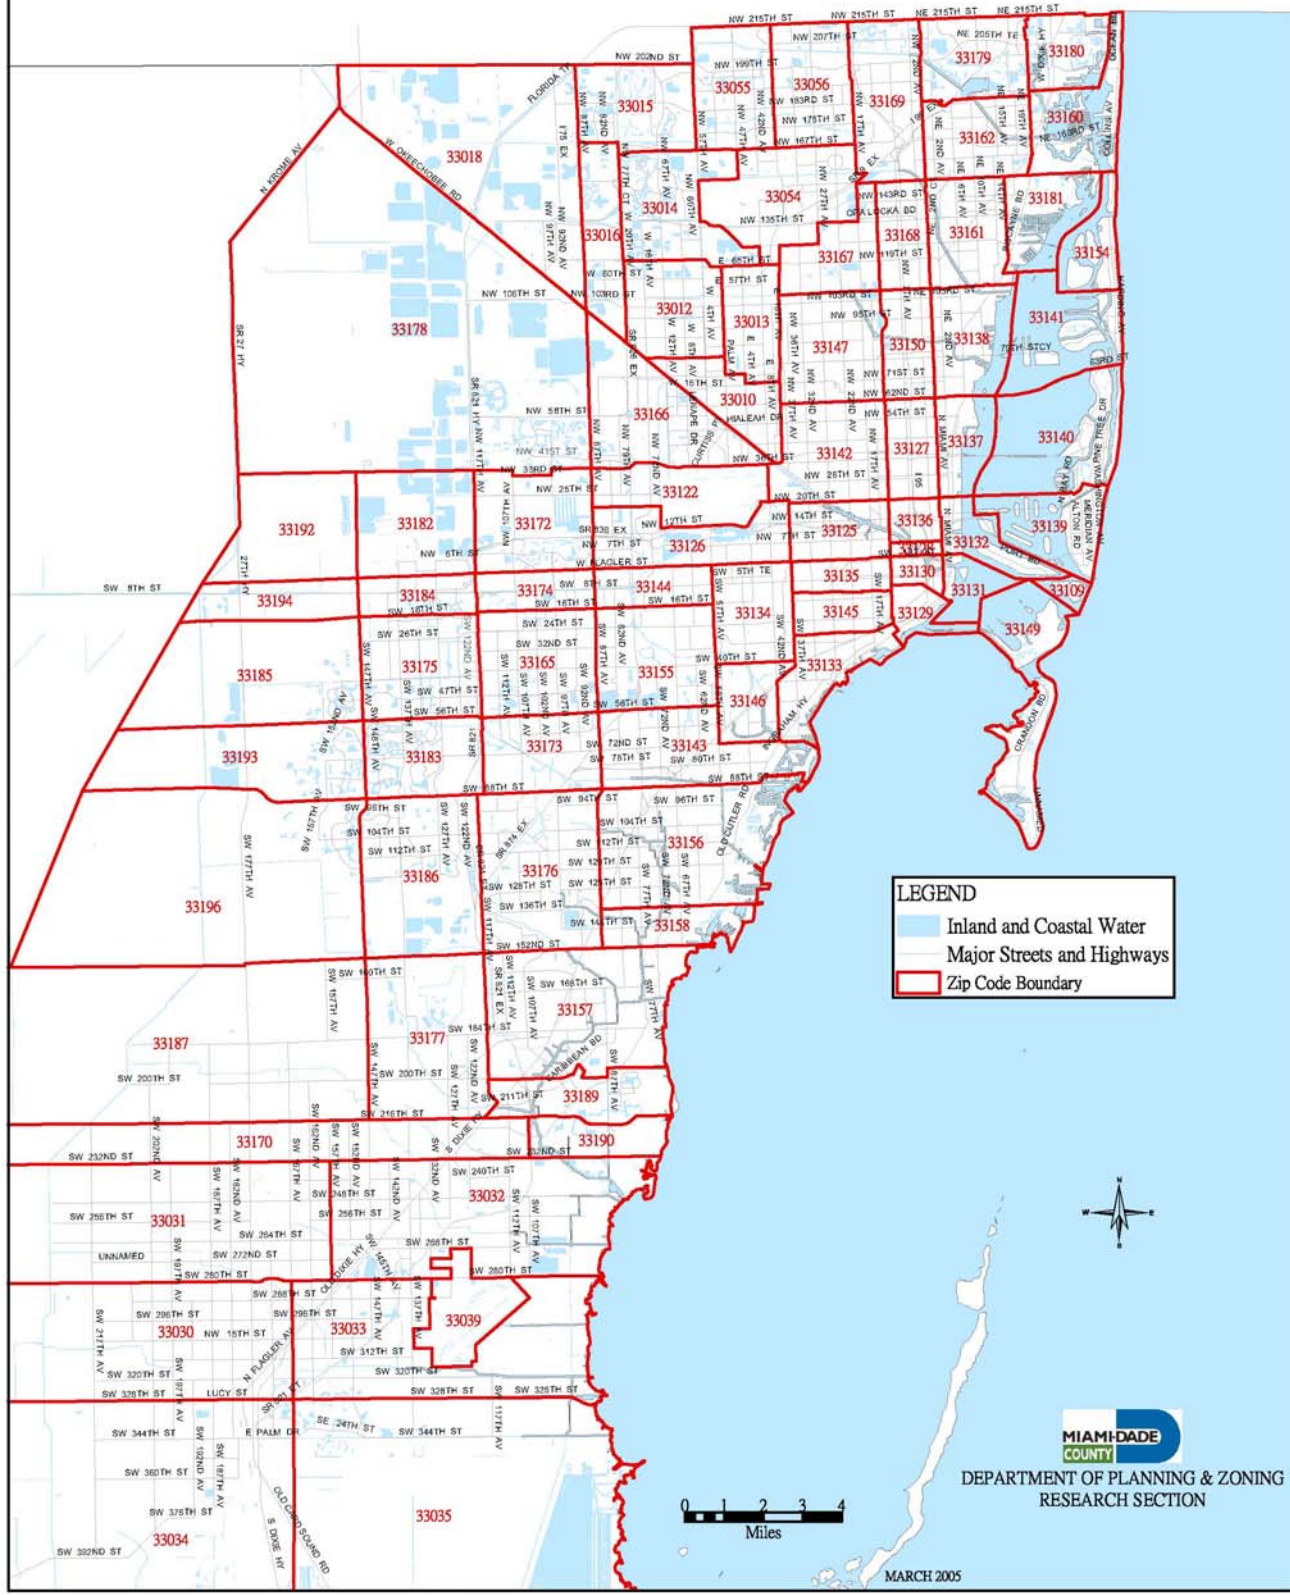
NW 215TH ST
NE 215TH ST
NE 205TH TE
NW 207TH ST
NW 202ND ST
NW 199TH ST
33179
33180
33055
33056
33015
33169
NW 183RD ST
33160
33018
N KROME AV
W OKEECHOBEE RD
FLORIDA TPK
33162
33054
33014
33181
33016
OPA LOCKA BD
33168
33161
33167
33154
NW 106TH ST
33012
33013
33141
33178
33147
33150
33138
33010
33166
NW 58TH ST
33140
33137
33142
33127
33122
NW 25TH ST
33192
33182
33172
33126
33125
33136
33139
33128
33132
SW 8TH ST
33194
33184
33174
33144
33135
33130
33131
33109
W FLAGLER ST
33134
33145
33129
33149
33185
33175
33165
33155
33133
33146
33193
33183
33173
33143
33156
33176
33186
33196
33158
33157
33187
33177
33189
SW 200TH ST
33170
33190
SW 232ND ST
33032
33031
SW 256TH ST
UNNAMED
33039
33030
33033
SW 328TH ST
SW 344TH ST
SW 360TH ST
SW 376TH ST
33035
33034
SW 392ND ST
LEGEND
Inland and Coastal Water
Major Streets and Highways
Zip Code Boundary
MIAMI-DADE COUNTY
DEPARTMENT OF PLANNING & ZONING
RESEARCH SECTION
0 1 2 3 4
Miles
MARCH 2005